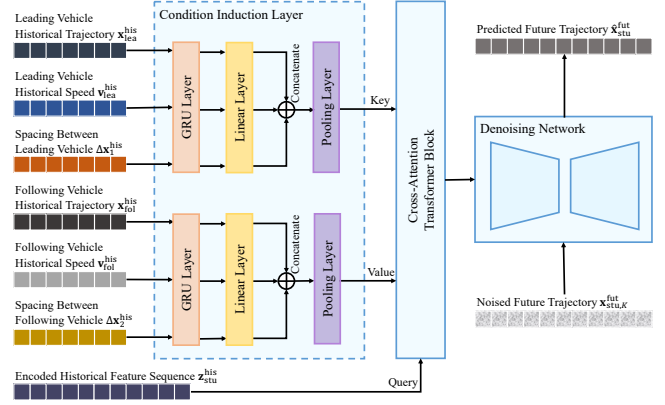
Leading Vehicle Historical Trajectory $\mathbf{x}_{\text{lea}}^{\text{his}}$

Leading Vehicle Historical Speed $\mathbf{v}_{\text{lea}}^{\text{his}}$

Spacing Between Leading Vehicle $\Delta\mathbf{x}_{1}^{\text{his}}$

Following Vehicle Historical Trajectory $\mathbf{x}_{\text{fol}}^{\text{his}}$

Following Vehicle Historical Speed $\mathbf{v}_{\text{fol}}^{\text{his}}$

Spacing Between Following Vehicle $\Delta\mathbf{x}_{2}^{\text{his}}$

Encoded Historical Feature Sequence $\mathbf{z}_{\text{stu}}^{\text{his}}$

Condition Induction Layer

GRU Layer

Linear Layer

Concatenate

Pooling Layer

GRU Layer

Linear Layer

Concatenate

Pooling Layer

Key

Value

Query

Cross-Attention Transformer Block

Predicted Future Trajectory $\hat{\mathbf{x}}_{\text{stu}}^{\text{fut}}$

Denoising Network

Noised Future Trajectory $\mathbf{x}_{\text{stu},K}^{\text{fut}}$